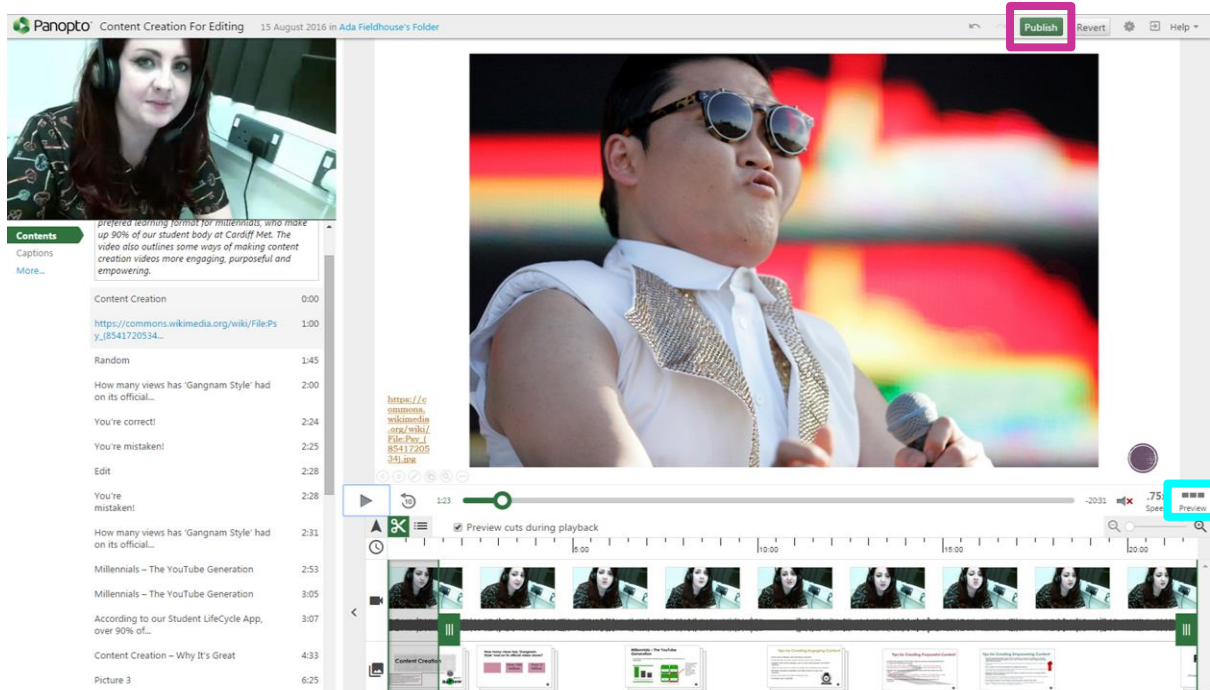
Panopto Content Creation For Editing 15 August 2016 in Ada Fieldhouse's Folder

Publish Revert Help

prefered learning formats for millennials, who make up 90% of our student body at Cardiff Met. The video also outlines some ways of making content creation videos more engaging, purposeful and empowering.

Contents
Captions
More...

| | |
|---|---|
| Content Creation | 0:00 |
| https://commons.wikimedia.org/wiki/File:Psy_(8541720534... | 1:00 |
| Random | 1:45 |
| How many views has 'Gangnam Style' had on its official... | 2:00 |
| You're correct! | 2:24 |
| You're mistaken! | 2:25 |
| Edit | 2:28 |
| You're mistaken! | 2:28 |
| How many views has 'Gangnam Style' had on its official... | 2:31 |
| Millennials – The YouTube Generation | 2:53 |
| Millennials – The YouTube Generation | 3:05 |
| According to our Student LifeCycle App, over 90% of... | 3:07 |
| Content Creation – Why It's Great | 4:33 |
| Picture 3 | 6:25 |

https://commons.wikimedia.org/wiki/File:Psy_(8541720534).jpg

1:23 -20:31 .75 Speed Preview

Preview cuts during playback

5:00 10:00 15:00 20:00

Content Creation